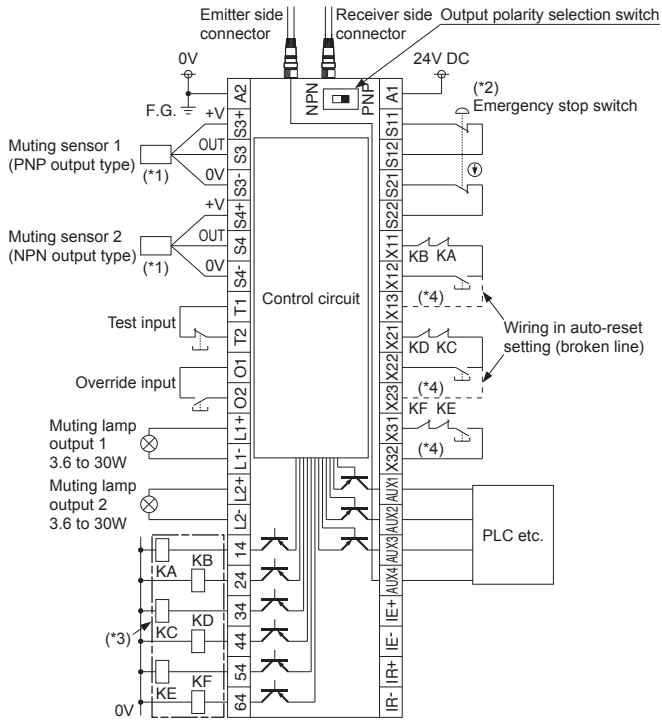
Emitter side connector
Receiver side connector
Output polarity selection switch
0V
24V DC
NPN
PNP
A2
A1
(*2)
Emergency stop switch
F.G.
+V
S3+
S11
Muting sensor 1 (PNP output type)
OUT
S3
S12
0V
S3-
S21
(*1)
S22
+V
S4+
Muting sensor 2 (NPN output type)
OUT
S4
X11
0V
S4-
X12
KB KA
(*1)
Control circuit
T1
X13
(*4)
Test input
T2
X21
Wiring in auto-reset setting (broken line)
KD KC
O1
X22
Override input
O2
X23
(*4)
KF KE
Muting lamp output 1 3.6 to 30W
L1+
X31
L1-
X32
(*4)
Muting lamp output 2 3.6 to 30W
L2+
AUX1
L2-
AUX2
PLC etc.
AUX3
14
KA
KB
24
AUX4
IE+
34
KD
(*3)
KC
44
IE-
54
IR+
KE
KF
0V
64
IR-